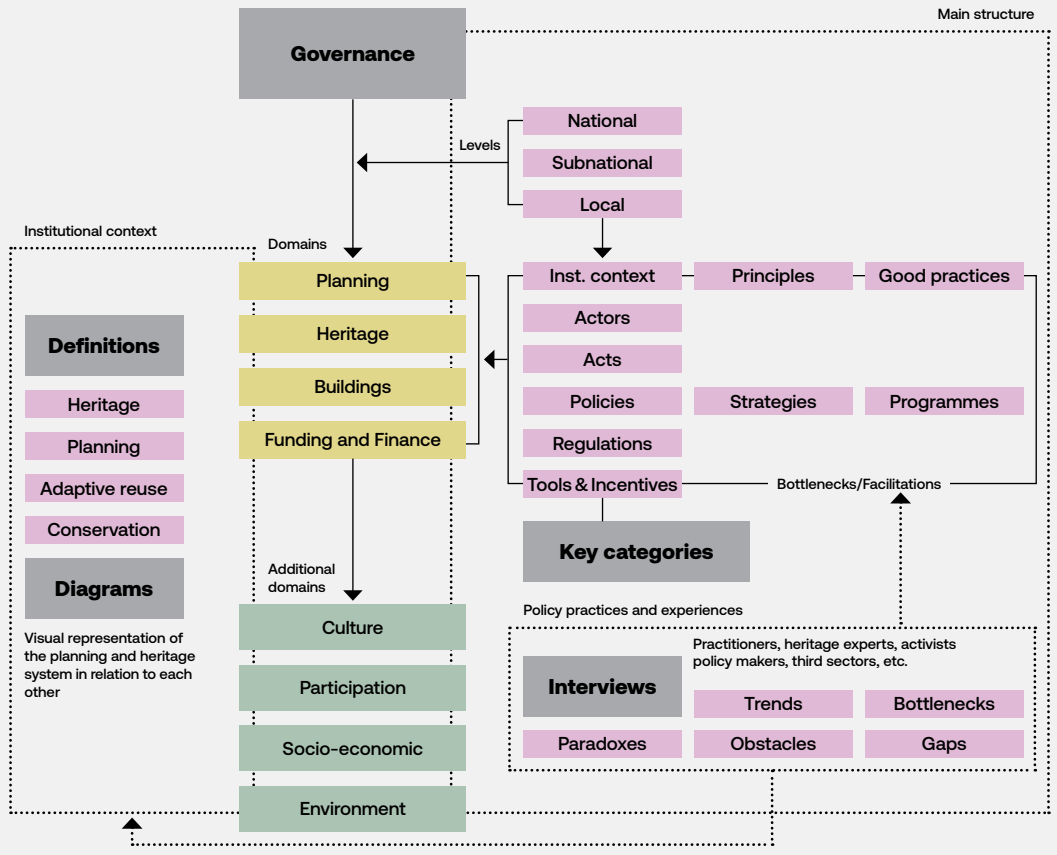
Main structure

Governance

Levels

National

Subnational

Local

Institutional context

Domains

Planning

Heritage

Buildings

Funding and Finance

Inst. context

Principles

Good practices

Actors

Acts

Policies

Strategies

Programmes

Regulations

Tools & Incentives

Bottlenecks/Facilitations

Key categories

Definitions

Heritage

Planning

Adaptive reuse

Conservation

Diagrams

Visual representation of the planning and heritage system in relation to each other

Additional domains

Culture

Participation

Socio-economic

Environment

Policy practices and experiences

Interviews

Practitioners, heritage experts, activists policy makers, third sectors, etc.

Trends

Bottlenecks

Paradoxes

Obstacles

Gaps